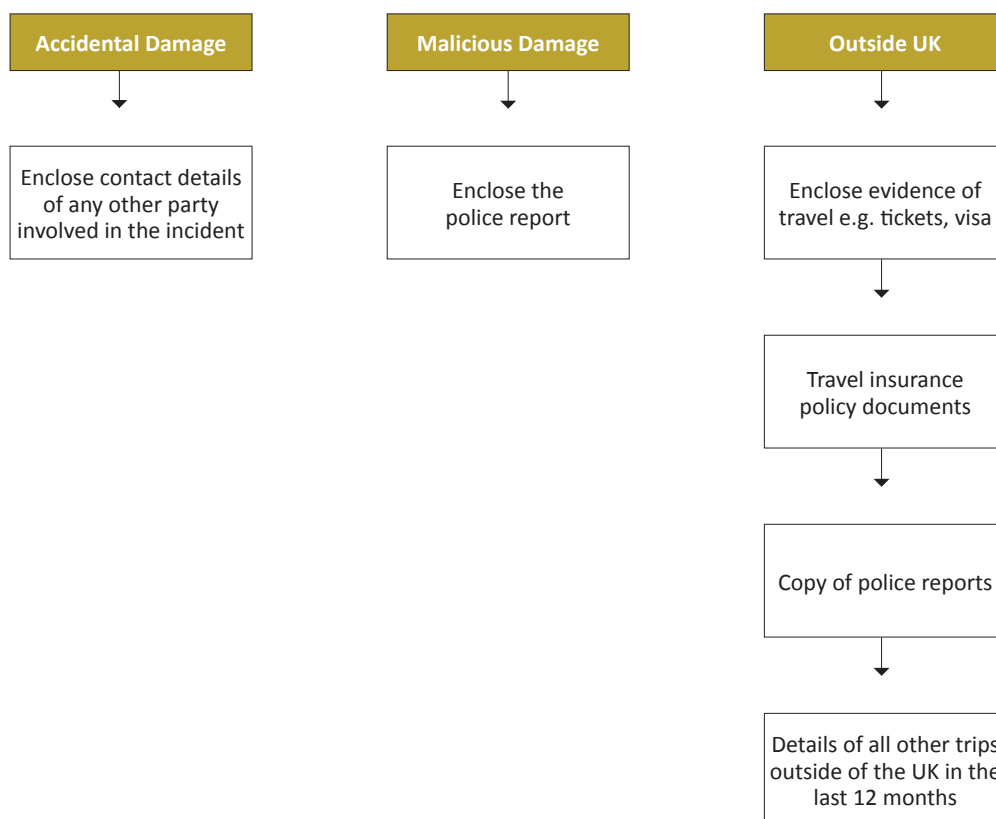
Accidental Damage

Enclose contact details of any other party involved in the incident

Malicious Damage

Enclose the police report

Outside UK

Enclose evidence of travel e.g. tickets, visa

Travel insurance policy documents

Copy of police reports

Details of all other trips outside of the UK in the last 12 months